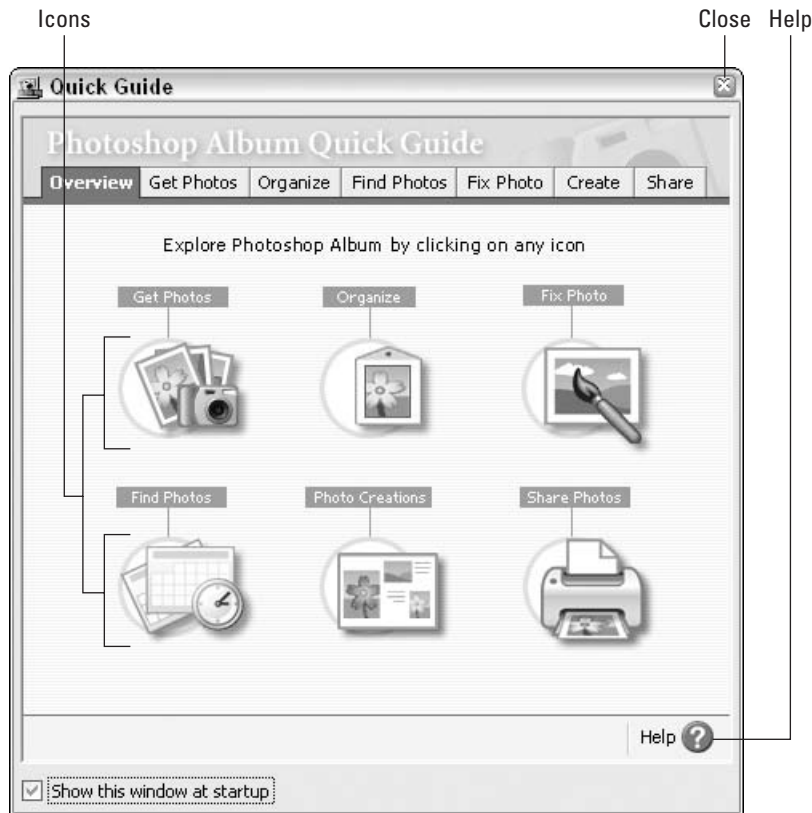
Icons

Close Help

Quick Guide

Photoshop Album Quick Guide

Overview | Get Photos | Organize | Find Photos | Fix Photo | Create | Share

Explore Photoshop Album by clicking on any icon

Get Photos

Organize

Fix Photo

Find Photos

Photo Creations

Share Photos

Help

Show this window at startup